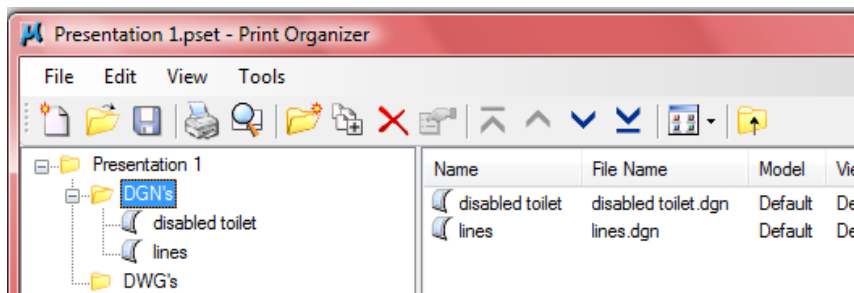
Presentation 1.pset - Print Organizer

File Edit View Tools

Presentation 1
DGN's
disabled toilet
lines
DWG's

| Name | File Name | Model | Vi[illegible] |
|---|---|---|---|
| disabled toilet | disabled toilet.dgn | Default | De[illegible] |
| lines | lines.dgn | Default | De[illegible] |